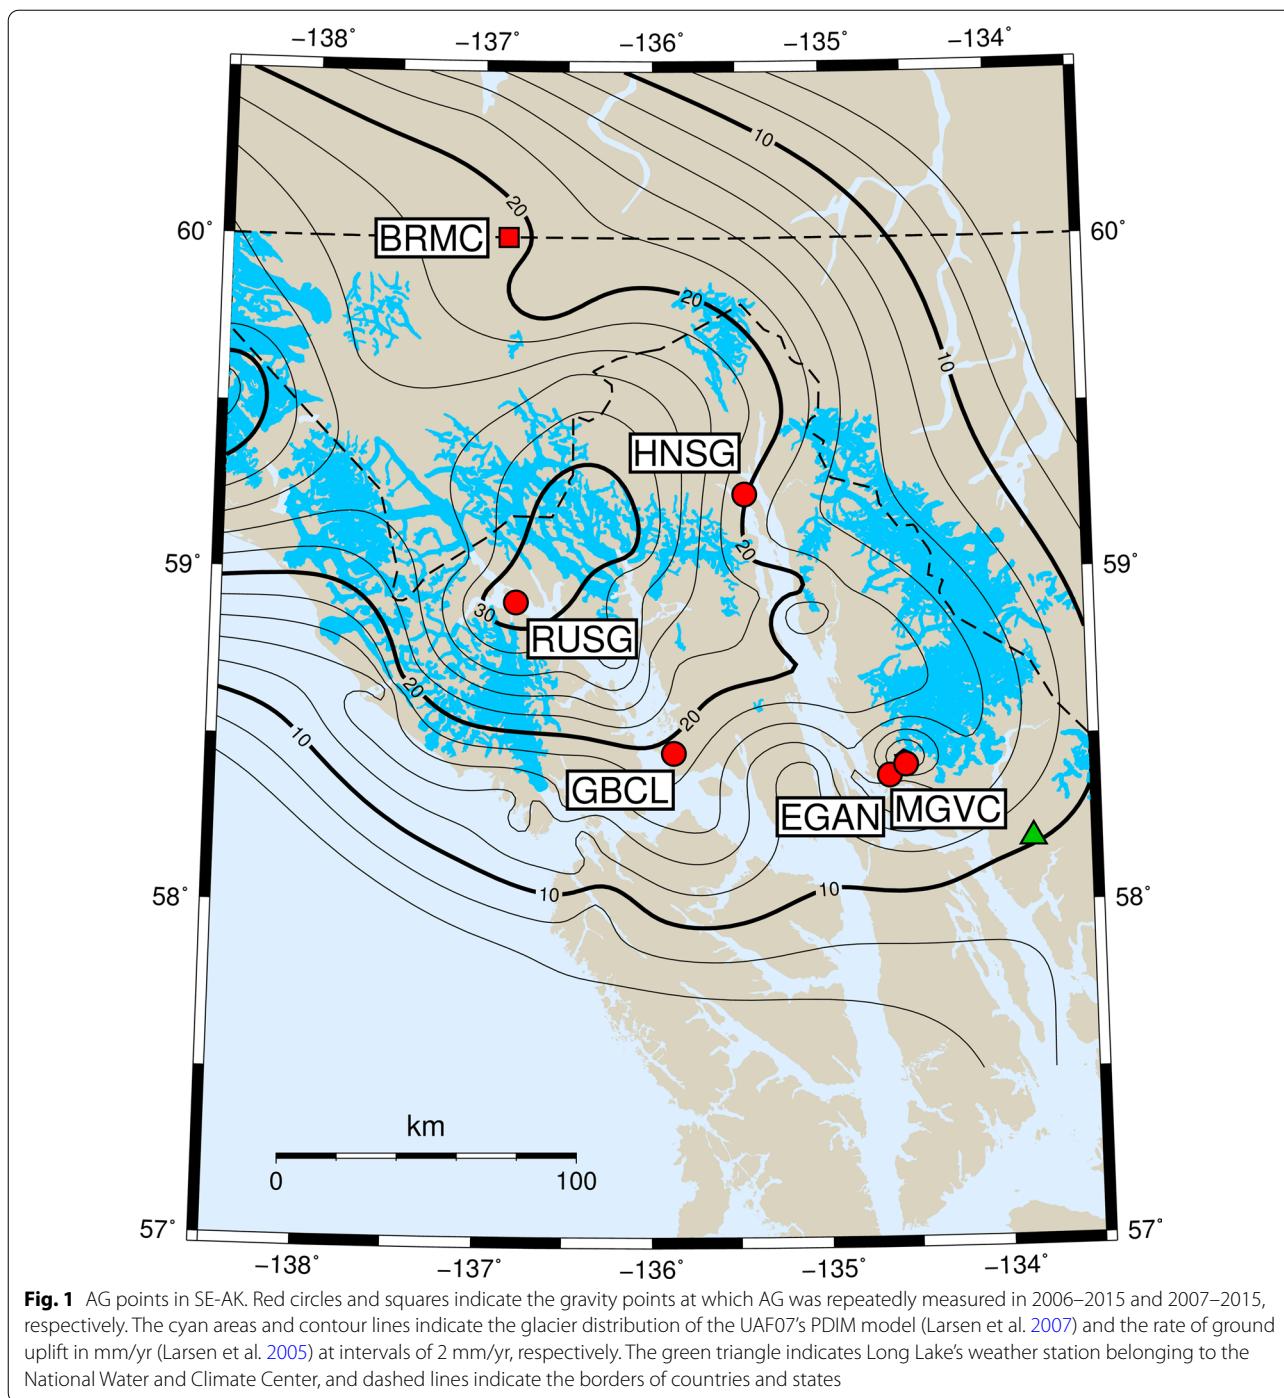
−138° −137° −136° −135° −134°

60° 60°

BRMC

20

10

20

10

HNSG

59° 59°

20

30

RUSG

20

20

10

GBCL

EGAN MGVC

58° 58°

10 10

km

0 100

57° 57°

−138° −137° −136° −135° −134°

**Fig. 1** AG points in SE-AK. Red circles and squares indicate the gravity points at which AG was repeatedly measured in 2006–2015 and 2007–2015, respectively. The cyan areas and contour lines indicate the glacier distribution of the UAF07's PDIM model (Larsen et al. 2007) and the rate of ground uplift in mm/yr (Larsen et al. 2005) at intervals of 2 mm/yr, respectively. The green triangle indicates Long Lake's weather station belonging to the National Water and Climate Center, and dashed lines indicate the borders of countries and states